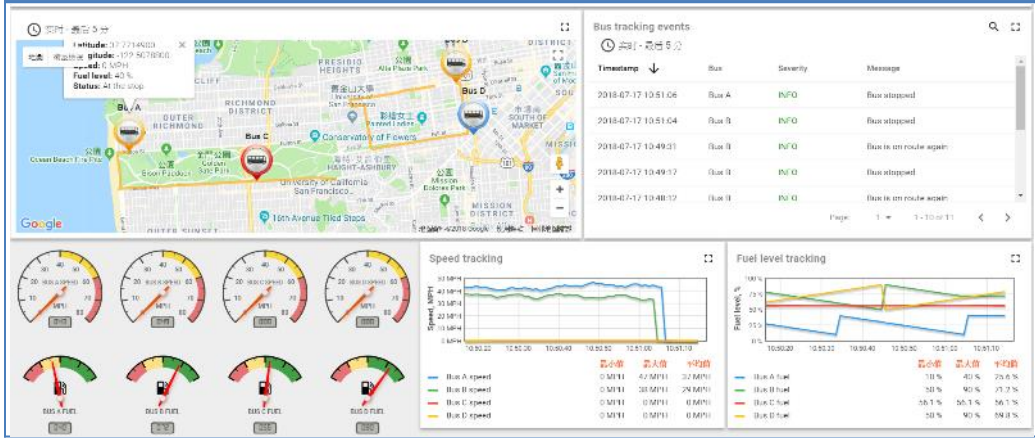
实时 - 最后 5 分

Latitude: 37.7714900
Longitude: -122.5678900
Speed: 0 MPH
Fuel level: 40 %
Status: At the stop

地图 卫星图像

PRESIDIO HEIGHTS
RICHMOND DISTRICT
OUTER RICHMOND
Bus A
Bus B
Bus C
Bus D
Conservatory of Flowers
HAIGHT-ASHBURY
SOUTH OF MARKET
University of California San Francisco
Mission Dolores Park
MISSION DISTRICT
16th Avenue Tiled Steps
Ocean Beach Fire Pits
Bison Paddock
OUTER SUNSET
Google
地图数据 ©2018 Google 使用条款 报告地图错误

Bus tracking events

实时 - 最后 5 分

| Timestamp | Bus | Severity | Message |
|---|---|---|---|
| 2018-07-17 10:51:06 | Bus A | INFO | Bus stopped |
| 2018-07-17 10:51:04 | Bus B | INFO | Bus stopped |
| 2018-07-17 10:49:31 | Bus B | INFO | Bus is on route again |
| 2018-07-17 10:49:17 | Bus B | INFO | Bus stopped |
| 2018-07-17 10:48:12 | Bus B | INFO | Bus is on route again |

Page: 1 1 - 10 of 11

BUS A FUEL
BUS B FUEL
BUS C FUEL
BUS D FUEL

Speed tracking

Speed, MPH
50 MPH
45 MPH
40 MPH
35 MPH
30 MPH
25 MPH
20 MPH
15 MPH
10 MPH
5 MPH
0 MPH
10:50:20 10:50:30 10:50:40 10:50:50 10:51:00 10:51:10

| | 最小值 | 最大值 | 平均值 |
|---|---|---|---|
| Bus A speed | 0 MPH | 42 MPH | 37 MPH |
| Bus B speed | 0 MPH | 38 MPH | 29 MPH |
| Bus C speed | 0 MPH | 0 MPH | 0 MPH |
| Bus D speed | 0 MPH | 0 MPH | 0 MPH |

Fuel level tracking

Fuel level, %
100 %
75 %
50 %
25 %
0 %
10:50:20 10:50:30 10:50:40 10:50:50 10:51:00 10:51:10

| | 最小值 | 最大值 | 平均值 |
|---|---|---|---|
| Bus A fuel | 10 % | 40 % | 25.6 % |
| Bus B fuel | 50 % | 90 % | 71.2 % |
| Bus C fuel | 56.1 % | 56.1 % | 56.1 % |
| Bus D fuel | 50 % | 90 % | 69.8 % |